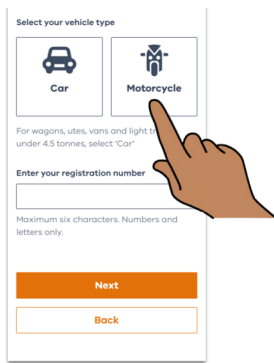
Select your vehicle type

Car

Motorcycle

For wagons, utes, vans and light tr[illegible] under 4.5 tonnes, select 'Car'

Enter your registration number

Maximum six characters. Numbers and letters only.

Next

Back